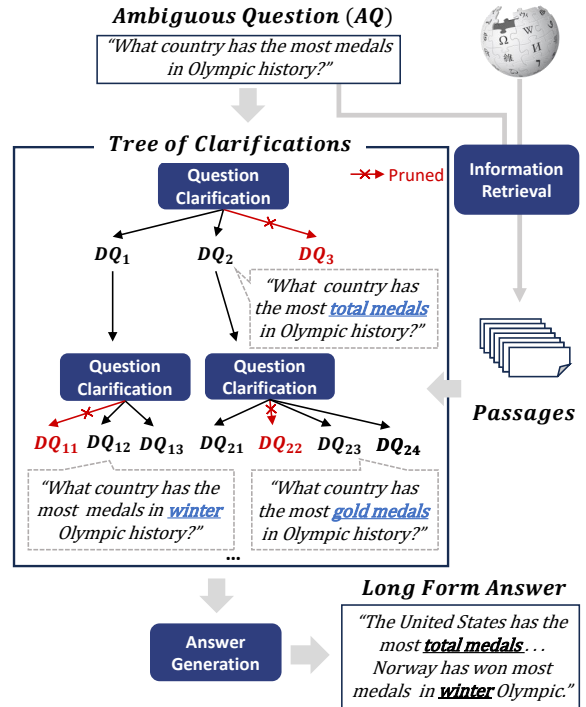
Ambiguous Question (AQ)

"What country has the most medals in Olympic history?"

Tree of Clarifications

Question Clarification

Pruned

Information Retrieval

$DQ_1$ $DQ_2$ $DQ_3$

"What country has the most total medals in Olympic history?"

Question Clarification

Question Clarification

Passages

$DQ_{11}$ $DQ_{12}$ $DQ_{13}$ $DQ_{21}$ $DQ_{22}$ $DQ_{23}$ $DQ_{24}$

"What country has the most medals in winter Olympic history?"

"What country has the most gold medals in Olympic history?"

...

Long Form Answer

Answer Generation

"The United States has the most total medals... Norway has won most medals in winter Olympic."